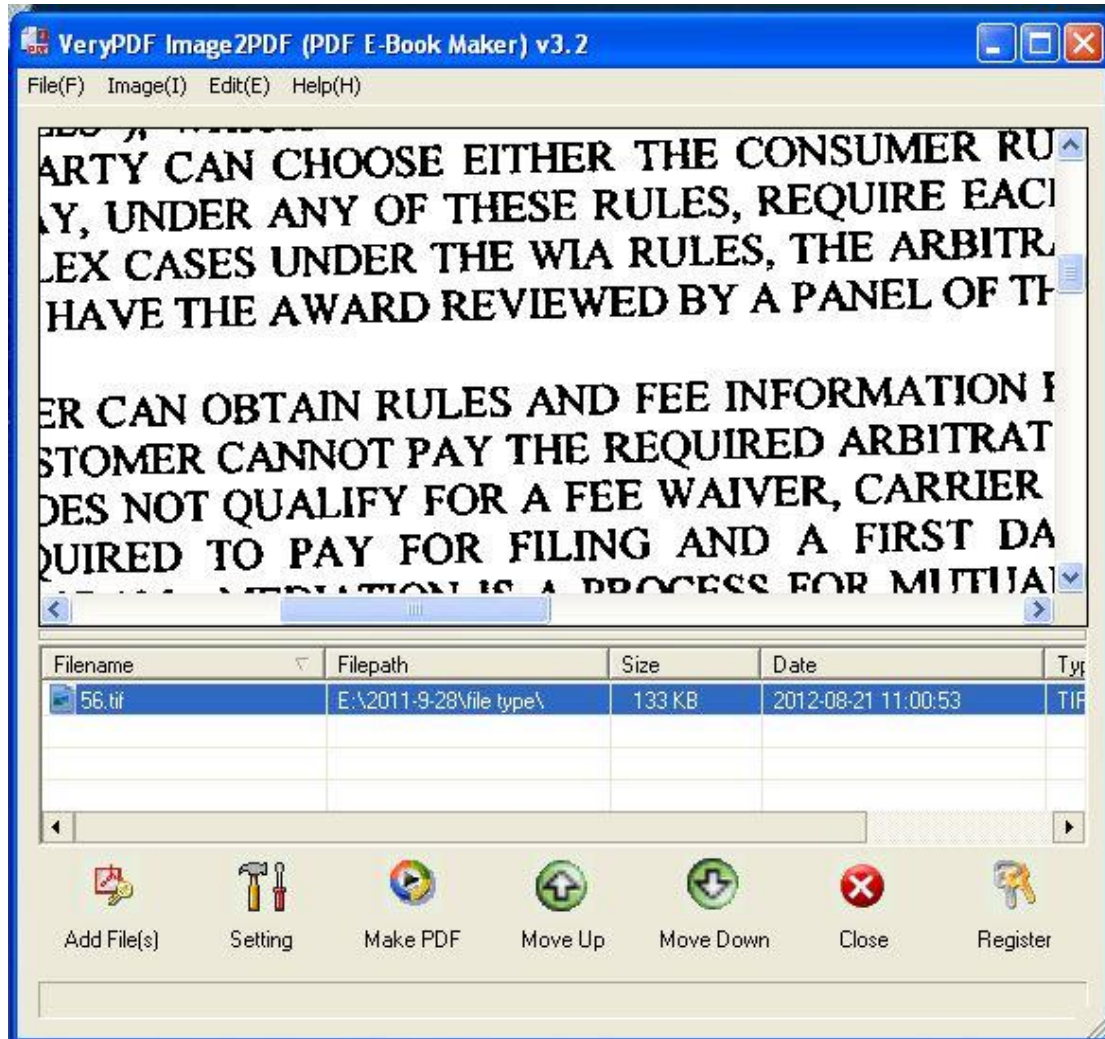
VeryPDF Image2PDF (PDF E-Book Maker) v3.2

File(F) Image(I) Edit(E) Help(H)

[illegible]
ARTY CAN CHOOSE EITHER THE CONSUMER RU
Y, UNDER ANY OF THESE RULES, REQUIRE EACI
EX CASES UNDER THE WIA RULES, THE ARBITR
HAVE THE AWARD REVIEWED BY A PANEL OF TH

ER CAN OBTAIN RULES AND FEE INFORMATION I
STOMER CANNOT PAY THE REQUIRED ARBITRAT
DES NOT QUALIFY FOR A FEE WAIVER, CARRIER
QUIRED TO PAY FOR FILING AND A FIRST DA
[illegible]

| Filename | Filepath | Size | Date | Typ |
|---|---|---|---|---|
| 56.tif | E:\2011-9-28\file type\ | 133 KB | 2012-08-21 11:00:53 | TIF |

Add File(s) Setting Make PDF Move Up Move Down Close Register